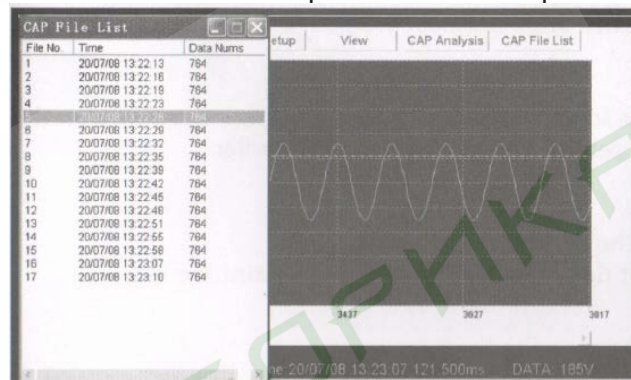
CAP File List

| File No. | Time | Data Nums |
|---|---|---|
| 1 | 20/07/08 13:22:13 | 784 |
| 2 | 20/07/08 13:22:16 | 784 |
| 3 | 20/07/08 13:22:19 | 784 |
| 4 | 20/07/08 13:22:23 | 784 |
| 5 | 20/07/08 13:22:26 | 784 |
| 6 | 20/07/08 13:22:29 | 784 |
| 7 | 20/07/08 13:22:32 | 784 |
| 8 | 20/07/08 13:22:35 | 784 |
| 9 | 20/07/08 13:22:39 | 784 |
| 10 | 20/07/08 13:22:42 | 784 |
| 11 | 20/07/08 13:22:45 | 784 |
| 12 | 20/07/08 13:22:48 | 784 |
| 13 | 20/07/08 13:22:51 | 784 |
| 14 | 20/07/08 13:22:55 | 784 |
| 15 | 20/07/08 13:22:58 | 784 |
| 16 | 20/07/08 13:23:07 | 784 |
| 17 | 20/07/08 13:23:10 | 784 |

etup View CAP Analysis CAP File List

3437 3627 3817

ne 20/07/08 13:23:07 121.500ms DATA: 185V